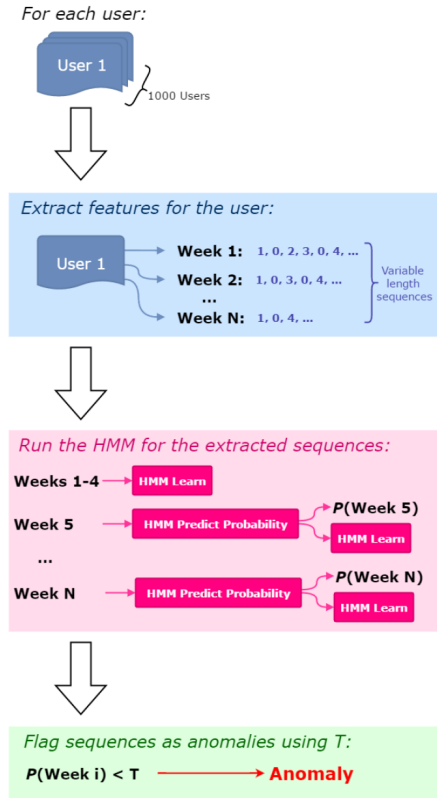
For each user:

User 1

1000 Users

Extract features for the user:

User 1

Week 1: 1, 0, 2, 3, 0, 4, ...

Week 2: 1, 0, 3, 0, 4, ...

...

Week N: 1, 0, 4, ...

Variable length sequences

Run the HMM for the extracted sequences:

Weeks 1-4

HMM Learn

Week 5

HMM Predict Probability

$P$(Week 5)

HMM Learn

...

Week N

HMM Predict Probability

$P$(Week N)

HMM Learn

Flag sequences as anomalies using T:

$P$(Week i) < T

Anomaly